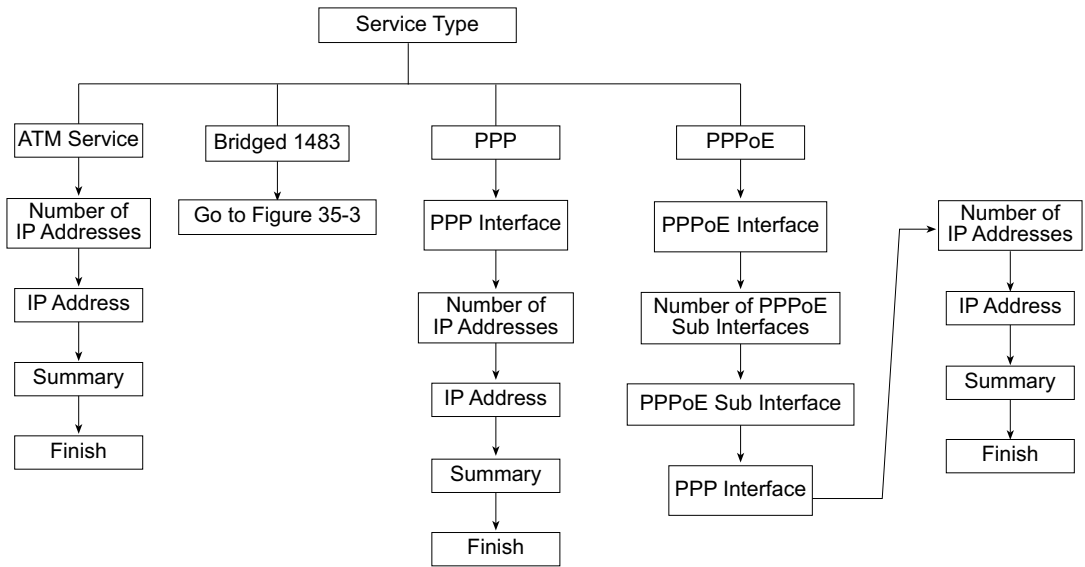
Service Type

ATM Service

Number of IP Addresses

IP Address

Summary

Finish

Bridged 1483

Go to Figure 35-3

PPP

PPP Interface

Number of IP Addresses

IP Address

Summary

Finish

PPPoE

PPPoE Interface

Number of PPPoE Sub Interfaces

PPPoE Sub Interface

PPP Interface

Number of IP Addresses

IP Address

Summary

Finish